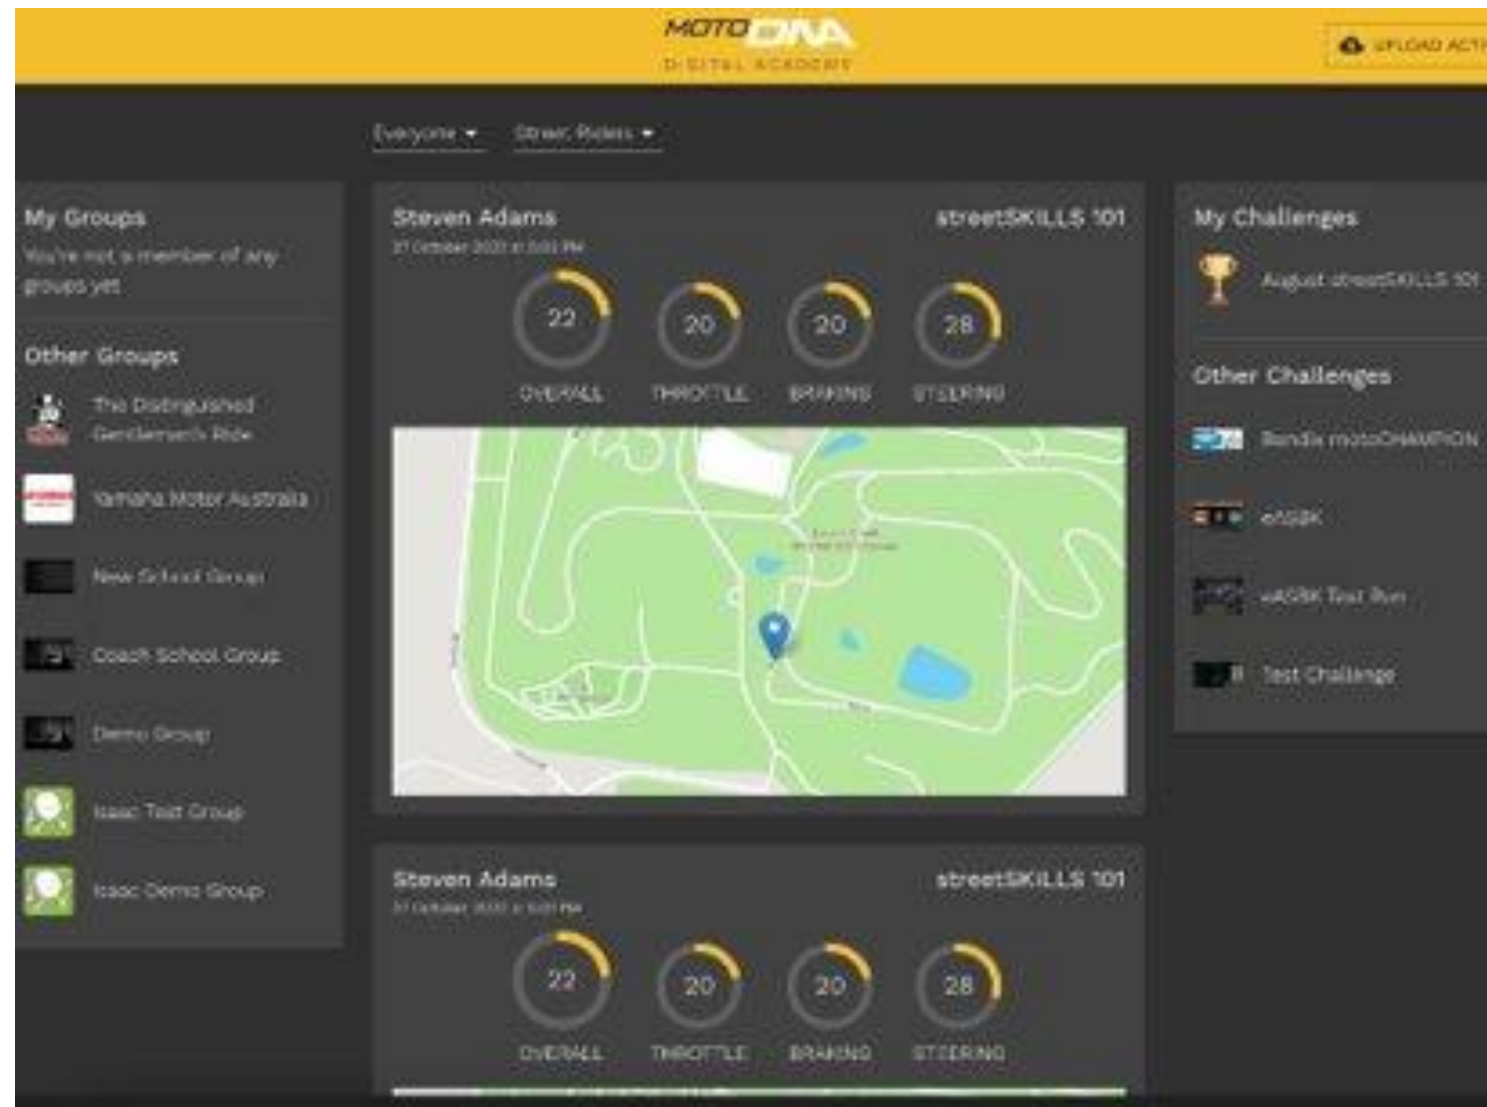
MOTO DNA
DIGITAL ACADEMY

UPLOAD ACT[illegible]

Everyone ▾ Street Riders ▾

My Groups
You're not a member of any groups yet

Other Groups
The Distinguished Gentleman's Ride
Yamaha Motor Australia
New School Group
Coach School Group
Demo Group
Isaac Test Group
Isaac Demo Group

Steven Adams
27 October 2020 at 5:00 PM
streetSKILLS 101

22
OVERALL
20
THROTTLE
20
BRAKING
28
STEERING

Steven Adams
27 October 2020 at 5:00 PM
streetSKILLS 101

22
OVERALL
20
THROTTLE
20
BRAKING
28
STEERING

My Challenges
August streetSKILLS 101

Other Challenges
Bendix motoCHAMPION
eASBK
eASBK Test Run
Test Challenge